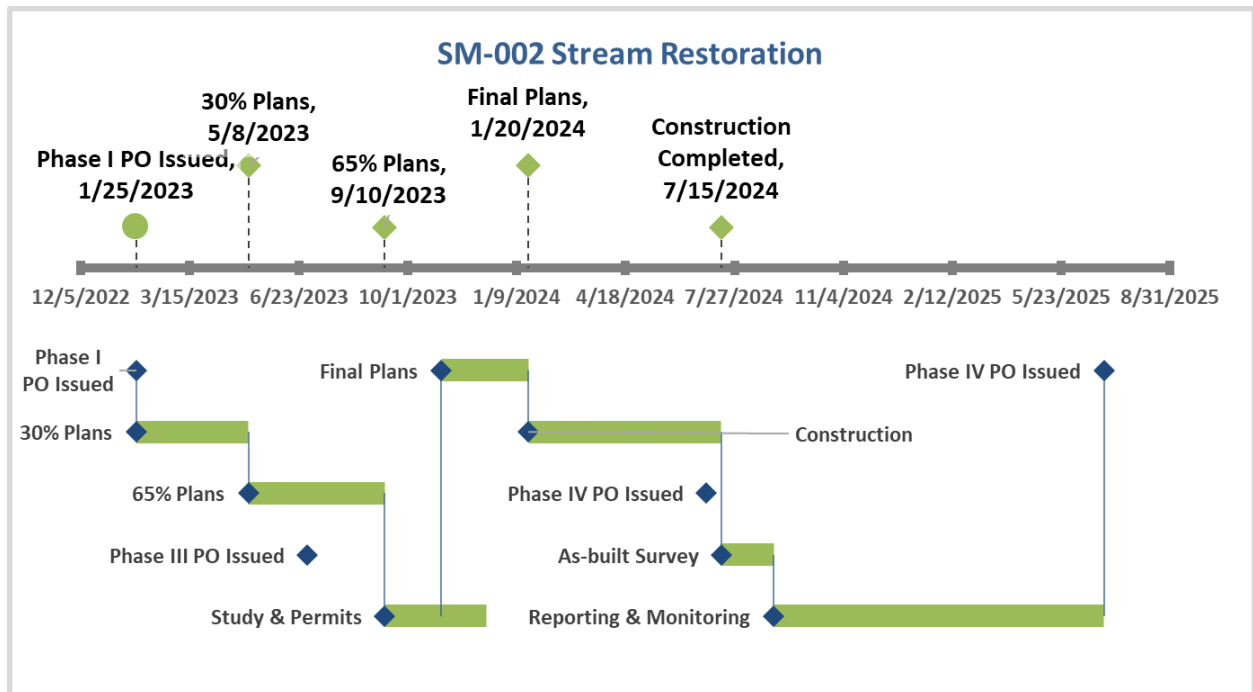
SM-002 Stream Restoration

30% Plans, 5/8/2023

Final Plans, 1/20/2024

Construction Completed, 7/15/2024

Phase I PO Issued, 1/25/2023

65% Plans, 9/10/2023

12/5/2022 3/15/2023 6/23/2023 10/1/2023 1/9/2024 4/18/2024 7/27/2024 11/4/2024 2/12/2025 5/23/2025 8/31/2025

Phase I PO Issued

Final Plans

Phase IV PO Issued

30% Plans

Construction

65% Plans

Phase IV PO Issued

Phase III PO Issued

As-built Survey

Study & Permits

Reporting & Monitoring